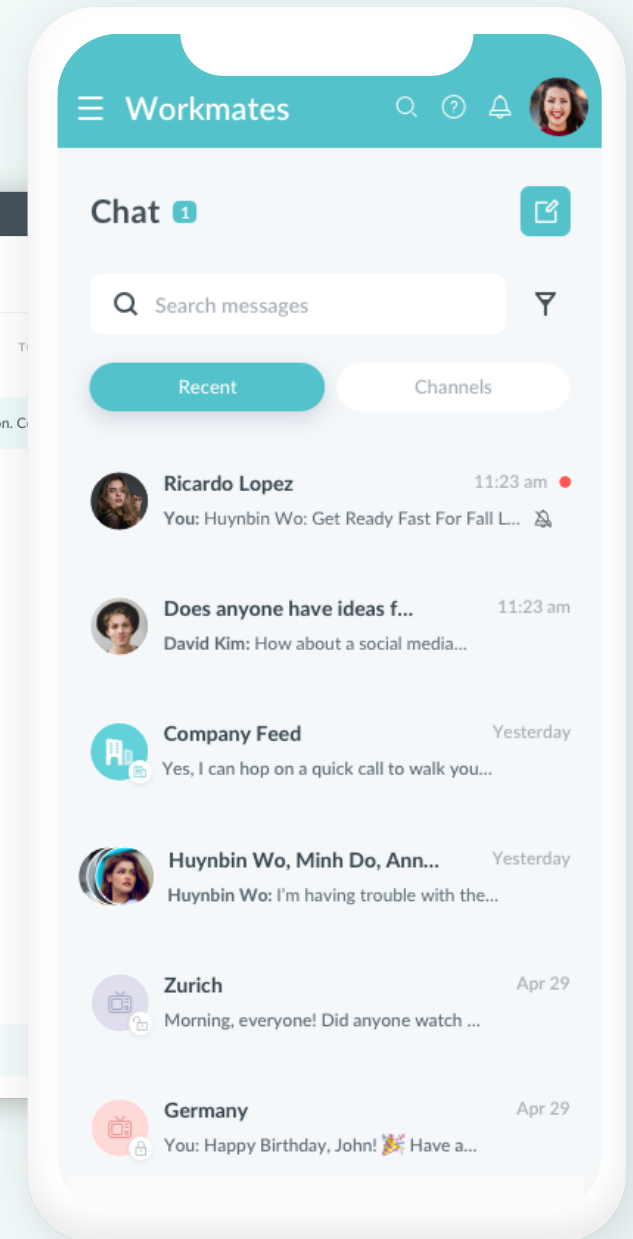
Workmates

Chat 1

Search messages

Recent

Channels

Ricardo Lopez 11:23 am
You: Huynbin Wo: Get Ready Fast For Fall L...

Does anyone have ideas f... 11:23 am
David Kim: How about a social media...

Company Feed Yesterday
Yes, I can hop on a quick call to walk you...

Huynbin Wo, Minh Do, Ann... Yesterday
Huynbin Wo: I'm having trouble with the...

Zurich Apr 29
Morning, everyone! Did anyone watch ...

Germany Apr 29
You: Happy Birthday, John! 🎉 Have a...